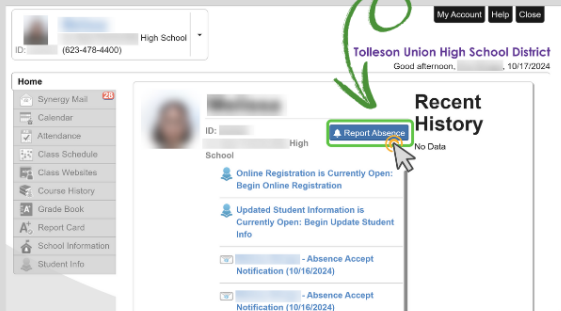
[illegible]
ID: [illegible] (623-478-4400) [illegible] High School

My Account Help Close

Tolleson Union High School District
Good afternoon, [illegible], 10/17/2024

Home
Synergy Mail 28
Calendar
Attendance
Class Schedule
Class Websites
Course History
Grade Book
Report Card
School Information
Student Info

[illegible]
ID: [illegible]
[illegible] High School

Report Absence

Recent History
No Data

Online Registration is Currently Open: Begin Online Registration

Updated Student Information is Currently Open: Begin Update Student Info

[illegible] - Absence Accept Notification (10/16/2024)

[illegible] - Absence Accept Notification (10/16/2024)